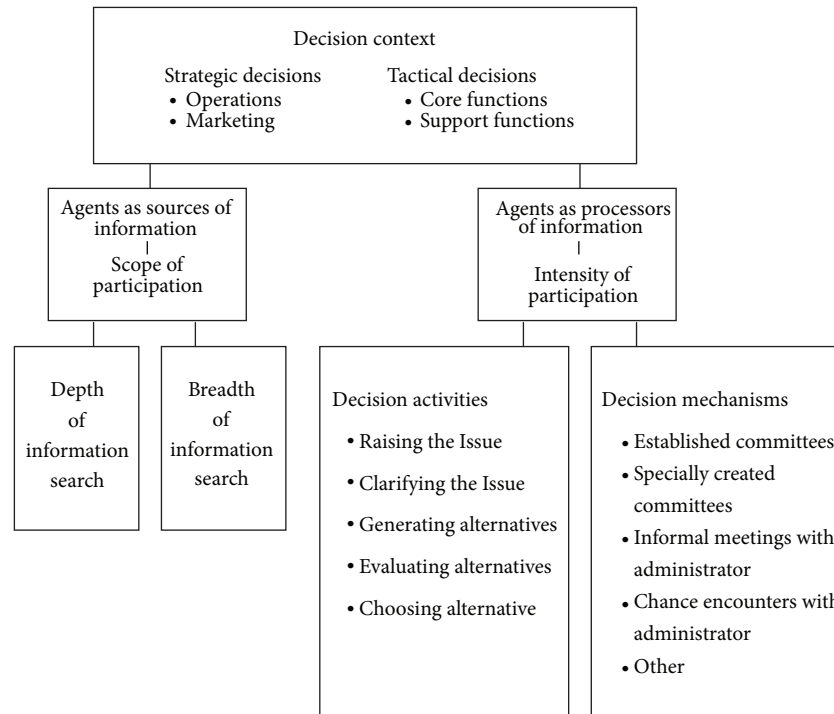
Decision context

Strategic decisions
• Operations
• Marketing

Tactical decisions
• Core functions
• Support functions

Agents as sources of information
Scope of participation

Agents as processors of information
Intensity of participation

Depth of information search

Breadth of information search

Decision activities
• Raising the Issue
• Clarifying the Issue
• Generating alternatives
• Evaluating alternatives
• Choosing alternative

Decision mechanisms
• Established committees
• Specially created committees
• Informal meetings with administrator
• Chance encounters with administrator
• Other